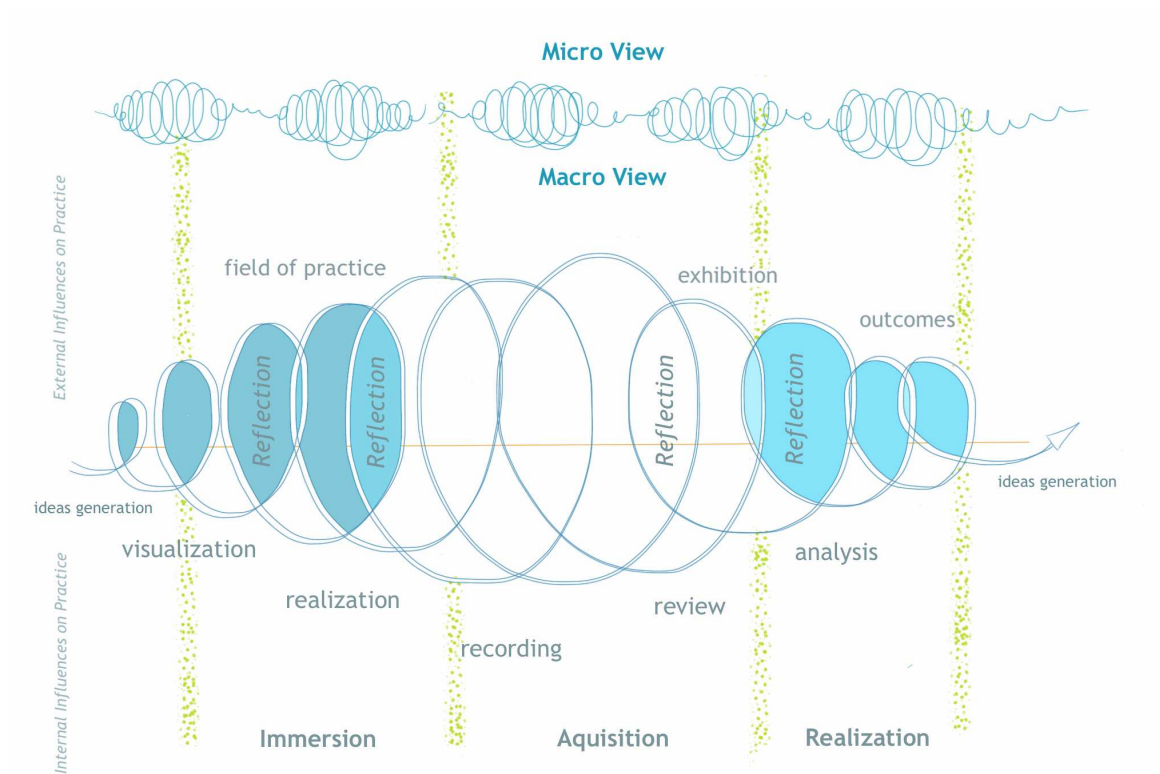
Micro View

Macro View

External Influences on Practice

field of practice

exhibition

outcomes

Reflection

Reflection

Reflection

Reflection

ideas generation

ideas generation

visualization

analysis

realization

review

recording

Internal Influences on Practice

Immersion

Aquisition

Realization